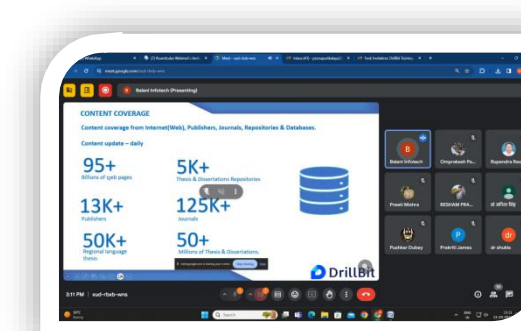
Balani Infotech (Presenting)

CONTENT COVERAGE

Content coverage from Internet(Web), Publishers, Journals, Repositories & Databases.

Content update – daily

95+
Billions of web pages

5K+
Thesis & Dissertations Repositories

13K+
Publishers

125K+
Journals

50K+
Regional language thesis

50+
Millions of Thesis & Dissertations

DrillBit

B
Balani Infotech

Omprakash Pa...

Rupendra Ra...

Preeti Mishra

RESHAM PRA...

Pushkar Dubey

P
Prakriti James

dr
dr shukla

3:11 PM | sud-rbxb-wns

Search